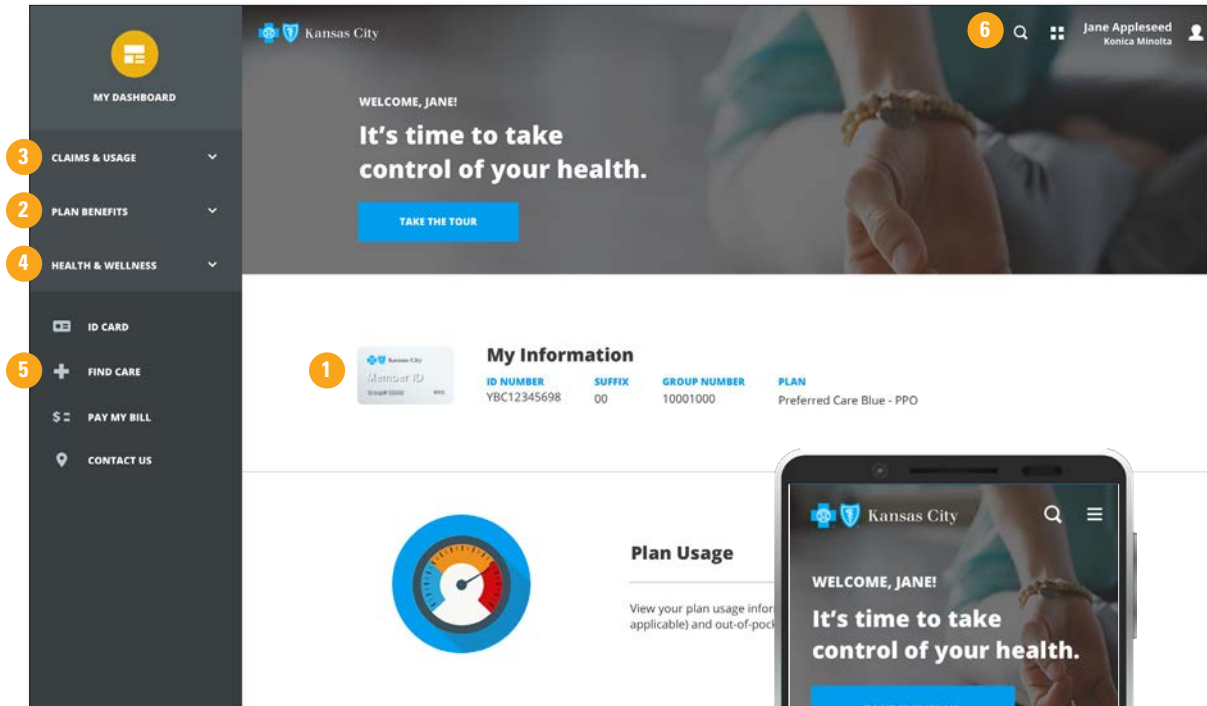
MY DASHBOARD

3 CLAIMS & USAGE

2 PLAN BENEFITS

4 HEALTH & WELLNESS

ID CARD

5 FIND CARE

PAY MY BILL

CONTACT US

Kansas City

6

Jane Appleseed
Konica Minolta

WELCOME, JANE!

It's time to take control of your health.

TAKE THE TOUR

1

Kansas City
Member ID

My Information

| ID NUMBER | SUFFIX | GROUP NUMBER | PLAN |
|---|---|---|---|
| YBC12345698 | 00 | 10001000 | Preferred Care Blue - PPO |

Plan Usage

View your plan usage infor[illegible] applicable) and out-of-pock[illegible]

Kansas City

WELCOME, JANE!

It's time to take control of your health.